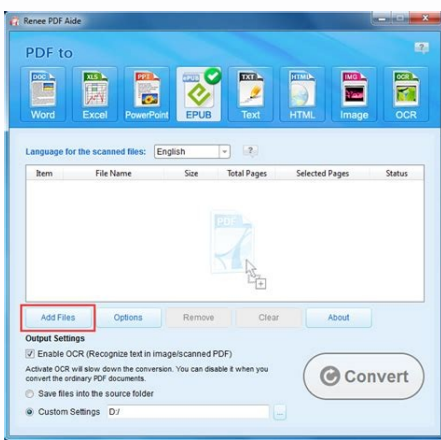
Renee PDF Aide

PDF to

DOC Word
XLS Excel
PPT PowerPoint
EPUB EPUB
TXT Text
HTML HTML
IMG Image
OCR OCR

Language for the scanned files: English ?

| Item | File Name | Size | Total Pages | Selected Pages | Status |
|---|---|---|---|---|---|

PDF

Add Files  Options  Remove  Clear  About

Output Settings

Enable OCR (Recognize text in image/scanned PDF)

Activate OCR will slow down the conversion. You can disable it when you convert the ordinary PDF documents.

Save files into the source folder

Custom Settings D:/ ...

Convert